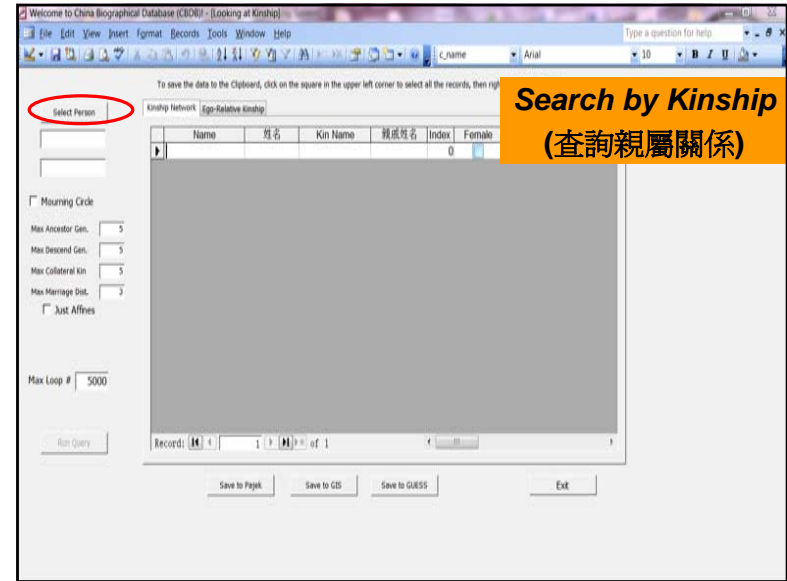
Welcome to China Biographical Database (CBDB)! - [Looking at Kinship]

File Edit View Insert Format Records Tools Window Help

Type a question for help

c_name

Arial

10

B I U

To save the data to the Clipboard, click on the square in the upper left corner to select all the records, then righ

Search by Kinship
(查詢親屬關係)

Select Person

Kinship Network Ego-Relative Kinship

| | Name | 姓名 | Kin Name | 親戚姓名 | Index | Female |
|---|---|---|---|---|---|---|
| ▶ | | | | | 0 | |

Mourning Circle

Max Ancestor Gen. 5

Max Descend Gen. 5

Max Collateral Kin 5

Max Marriage Dist. 3

Just Affines

Max Loop # 5000

Run Query

Record: 1 of 1

Save to Pajek

Save to GIS

Save to GUESS

Exit